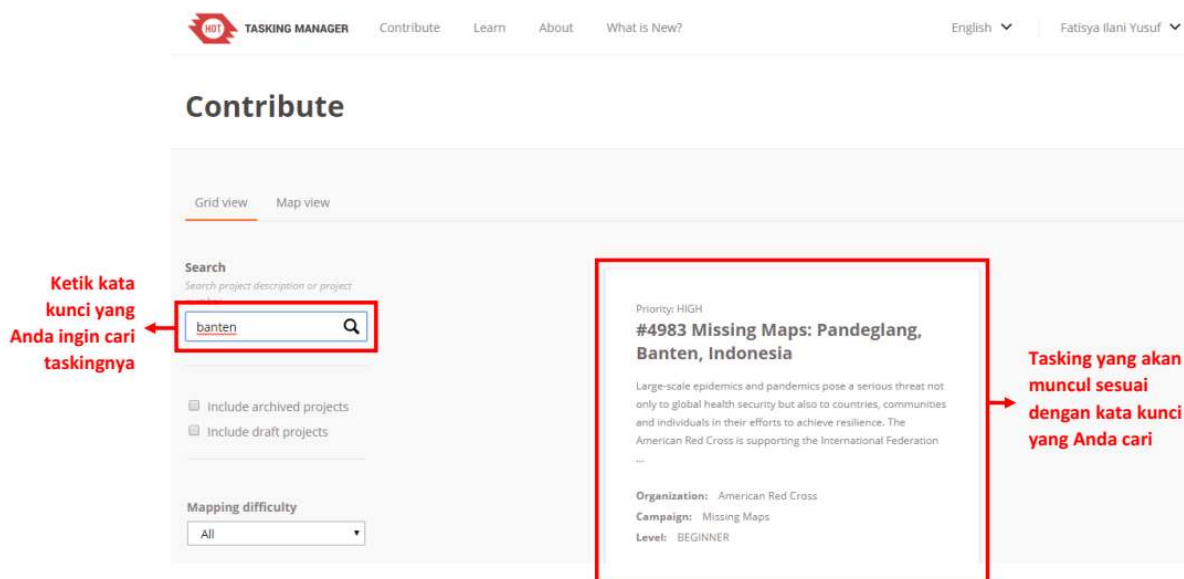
HOT TASKING MANAGER Contribute Learn About What is New? English Fatisya Ilani Yusuf

Contribute

Grid view Map view

Search
Search project description or project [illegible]

banten

Ketik kata kunci yang Anda ingin cari taskingnya

Include archived projects
Include draft projects

Mapping difficulty
All

Priority: HIGH
#4983 Missing Maps: Pandeglang, Banten, Indonesia

Large-scale epidemics and pandemics pose a serious threat not only to global health security but also to countries, communities and individuals in their efforts to achieve resilience. The American Red Cross is supporting the International Federation ...

Organization: American Red Cross
Campaign: Missing Maps
Level: BEGINNER

Tasking yang akan muncul sesuai dengan kata kunci yang Anda cari